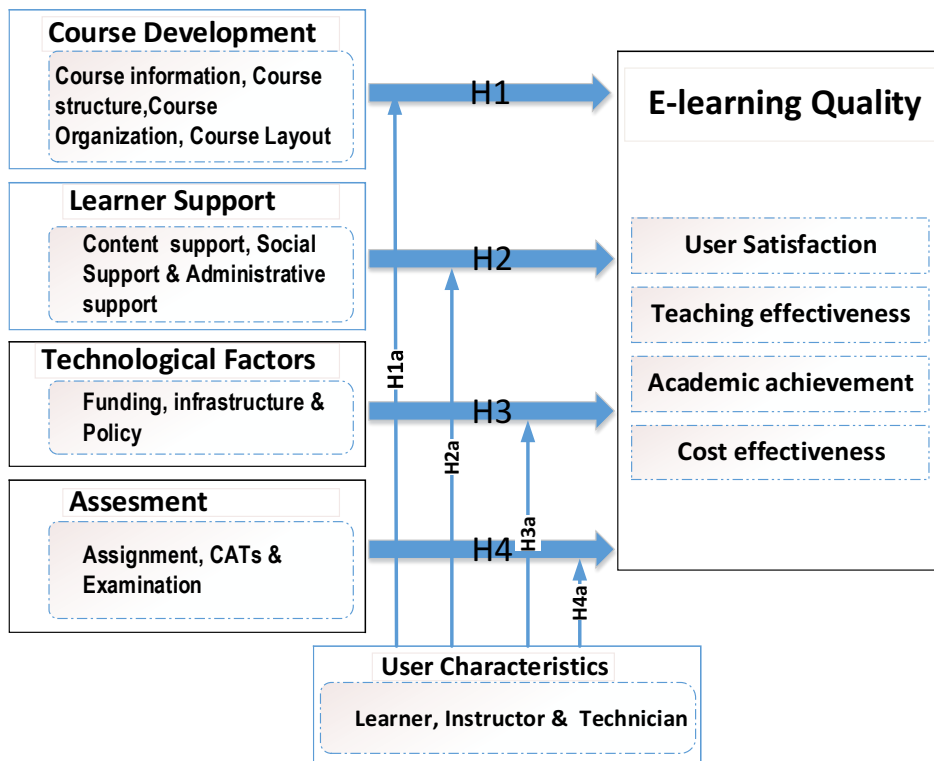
Course Development

Course information, Course structure,Course Organization, Course Layout

Learner Support

Content support, Social Support & Administrative support

Technological Factors

Funding, infrastructure & Policy

Assesment

Assignment, CATs & Examination

H1

H2

H3

H4

H1a

H2a

H3a

H4a

E-learning Quality

User Satisfaction

Teaching effectiveness

Academic achievement

Cost effectiveness

User Characteristics

Learner, Instructor & Technician